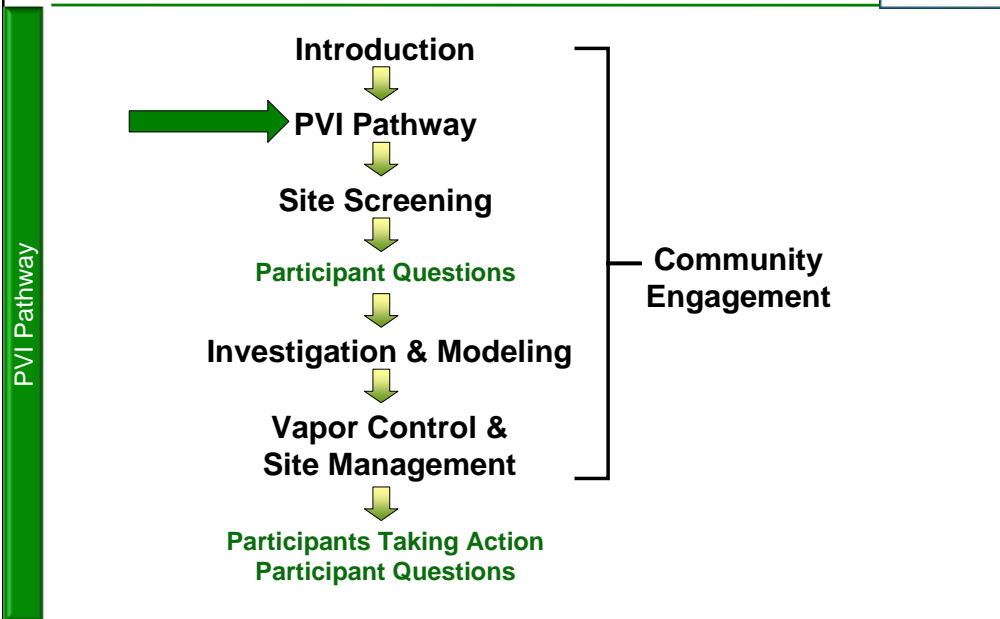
PVI Pathway

Introduction

PVI Pathway

Site Screening

Participant Questions

Investigation & Modeling

Vapor Control & Site Management

Participants Taking Action
Participant Questions

Community Engagement